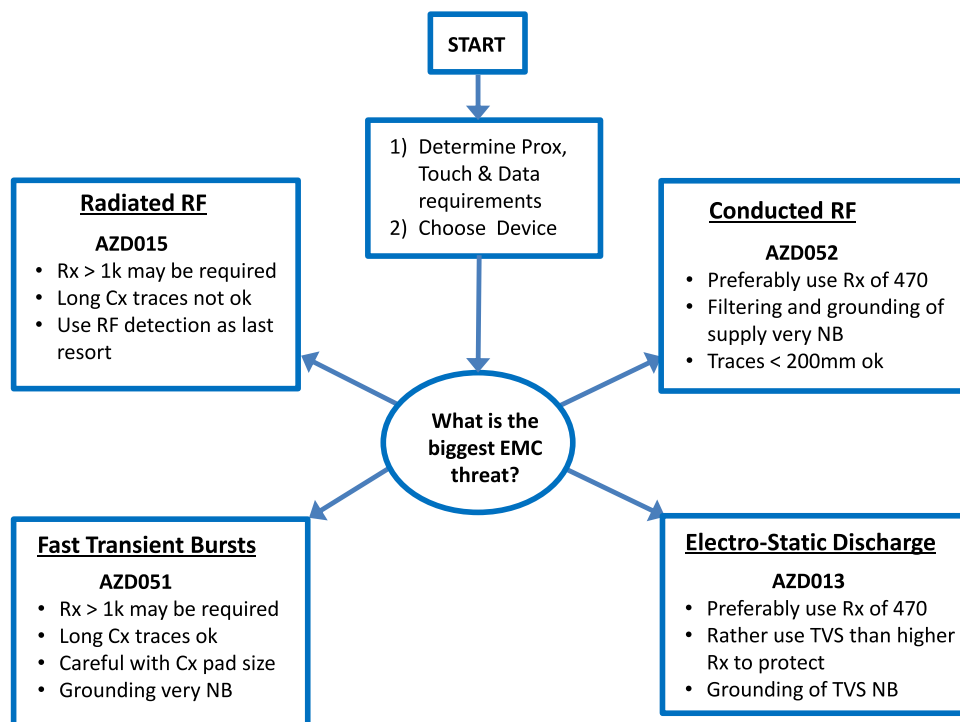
START

1) Determine Prox, Touch & Data requirements
2) Choose Device

Radiated RF

AZD015
- Rx > 1k may be required
- Long Cx traces not ok
- Use RF detection as last resort

Conducted RF

AZD052
- Preferably use Rx of 470
- Filtering and grounding of supply very NB
- Traces < 200mm ok

What is the biggest EMC threat?

Fast Transient Bursts

AZD051
- Rx > 1k may be required
- Long Cx traces ok
- Careful with Cx pad size
- Grounding very NB

Electro-Static Discharge

AZD013
- Preferably use Rx of 470
- Rather use TVS than higher Rx to protect
- Grounding of TVS NB